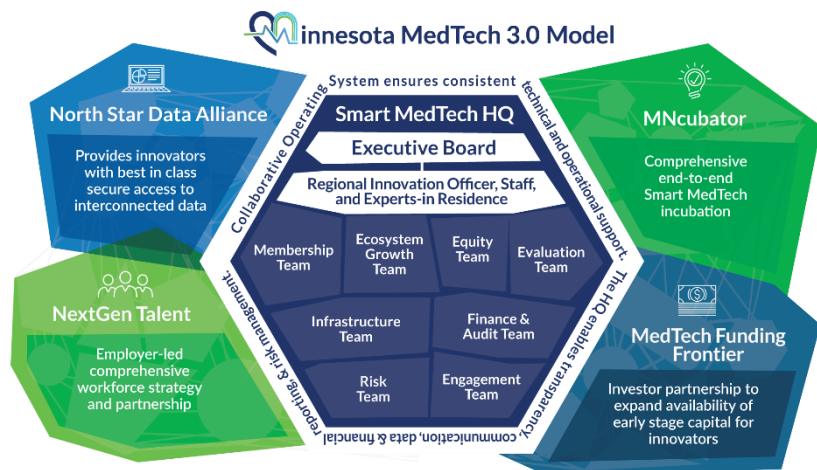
Minnesota MedTech 3.0 Model

North Star Data Alliance

Provides innovators with best in class secure access to interconnected data

NextGen Talent

Employer-led comprehensive workforce strategy and partnership

Collaborative Operating System ensures consistent technical and operational support. The HQ enables transparency, communication, data & financial reporting, & risk management.

Smart MedTech HQ

Executive Board

Regional Innovation Officer, Staff, and Experts-in Residence

Membership Team

Ecosystem Growth Team

Equity Team

Evaluation Team

Infrastructure Team

Finance & Audit Team

Risk Team

Engagement Team

MNcubator

Comprehensive end-to-end Smart MedTech incubation

MedTech Funding Frontier

Investor partnership to expand availability of early stage capital for innovators